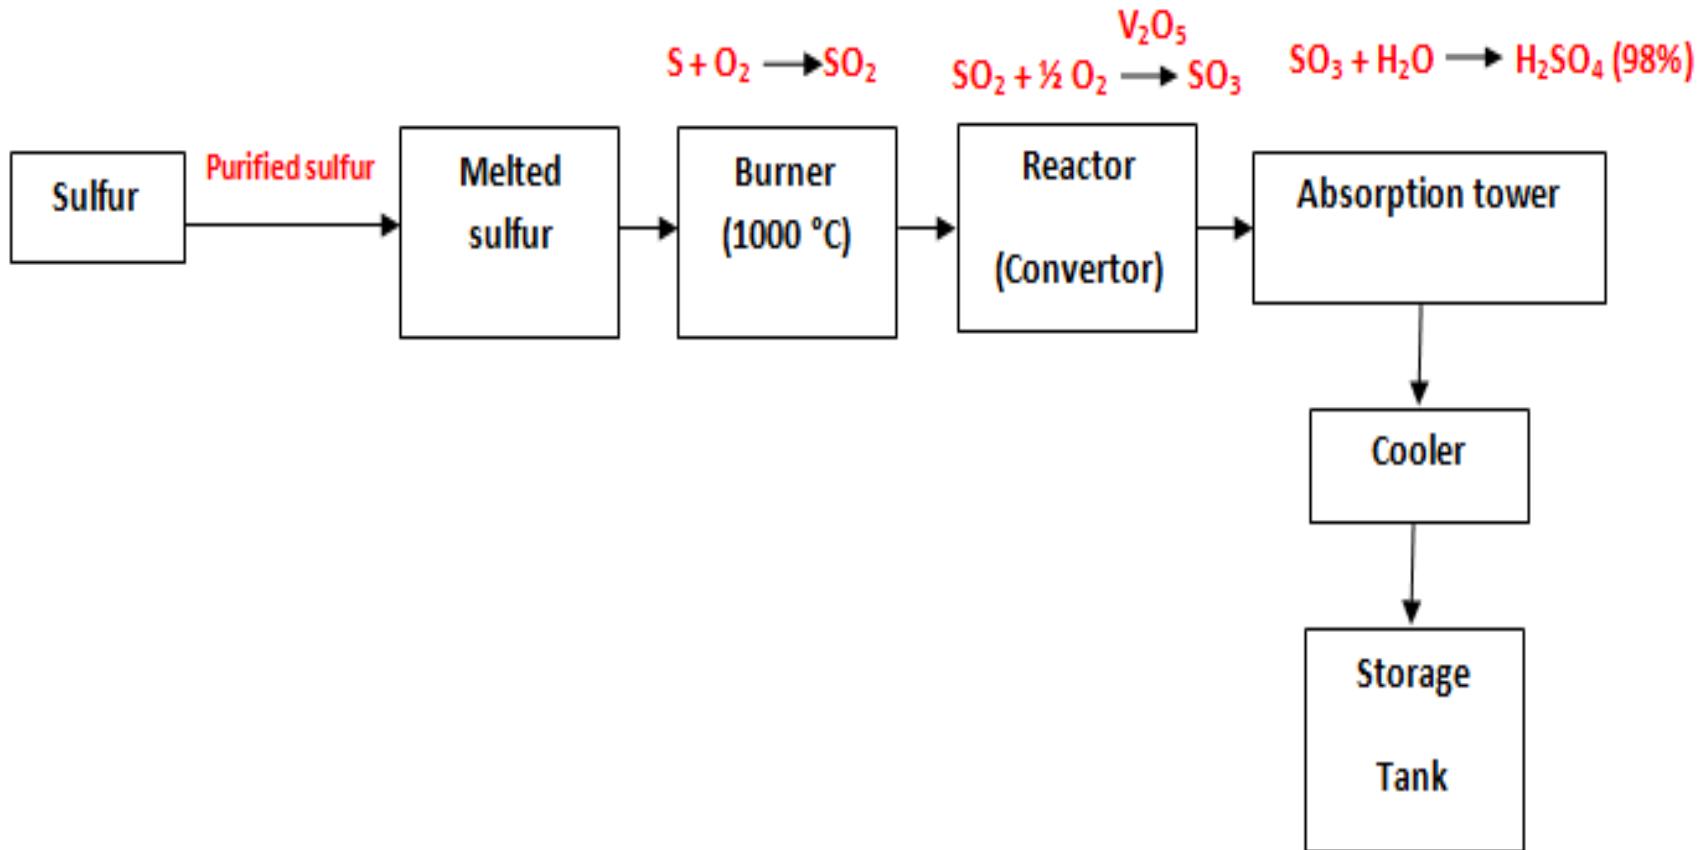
$S + O_2 \rightarrow SO_2$

$V_2O_5$

$SO_2 + \frac{1}{2} O_2 \rightarrow SO_3$

$SO_3 + H_2O \rightarrow H_2SO_4$ (98%)

Sulfur

Purified sulfur

Melted sulfur

Burner (1000 °C)

Reactor (Convertor)

Absorption tower

Cooler

Storage Tank